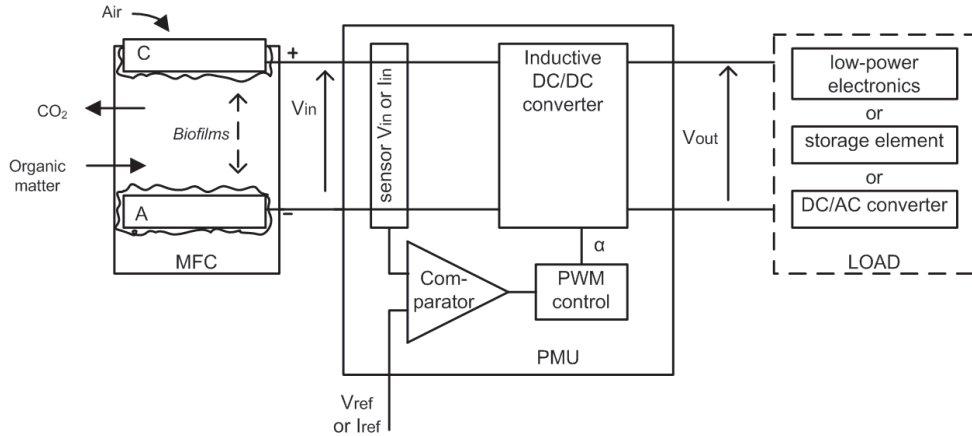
Air

C

+

$CO_2$

Biofilms

Organic matter

A

−

MFC

$V_{in}$

sensor $V_{in}$ or $I_{in}$

Inductive DC/DC converter

α

Com-parator

PWM control

PMU

$V_{ref}$ or $I_{ref}$

$V_{out}$

low-power electronics

or

storage element

or

DC/AC converter

LOAD